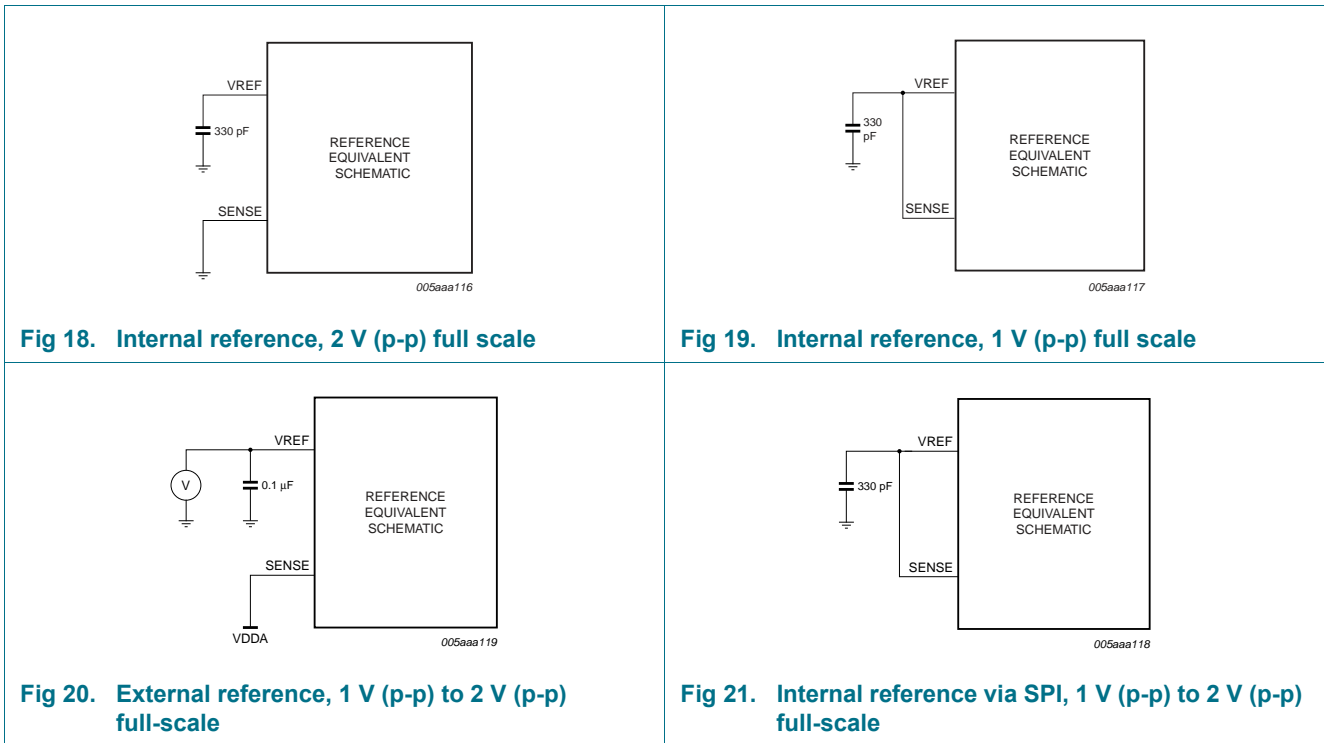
VREF

330 pF

REFERENCE EQUIVALENT SCHEMATIC

SENSE

005aaa116

Fig 18. Internal reference, 2 V (p-p) full scale

VREF

330 pF

REFERENCE EQUIVALENT SCHEMATIC

SENSE

005aaa117

Fig 19. Internal reference, 1 V (p-p) full scale

VREF

V

0.1 μF

REFERENCE EQUIVALENT SCHEMATIC

SENSE

VDDA

005aaa119

Fig 20. External reference, 1 V (p-p) to 2 V (p-p) full-scale

VREF

330 pF

REFERENCE EQUIVALENT SCHEMATIC

SENSE

005aaa118

Fig 21. Internal reference via SPI, 1 V (p-p) to 2 V (p-p) full-scale